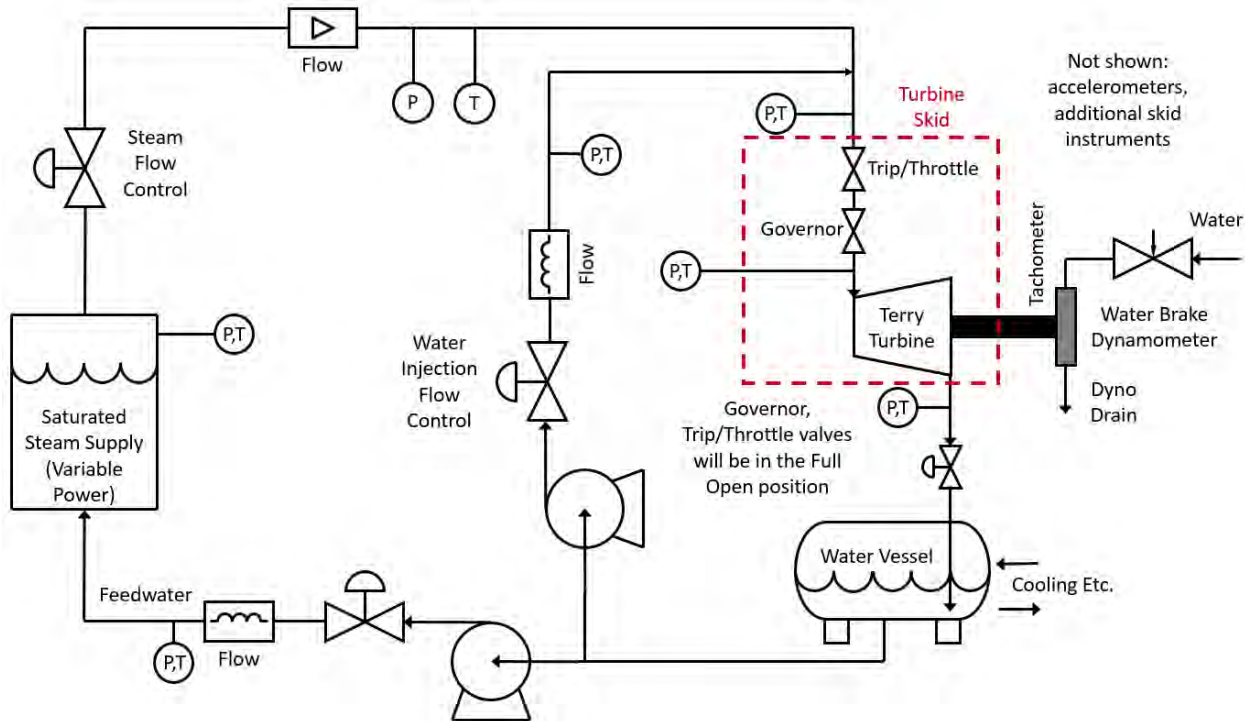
Flow

P

T

Steam Flow Control

P,T

Turbine Skid

Not shown: accelerometers, additional skid instruments

P,T

Trip/Throttle

Governor

Flow

P,T

Tachometer

Water

P,T

Water Brake Dynamometer

Terry Turbine

Water Injection Flow Control

Saturated Steam Supply (Variable Power)

Dyno Drain

P,T

Governor, Trip/Throttle valves will be in the Full Open position

Water Vessel

Cooling Etc.

Feedwater

P,T

Flow